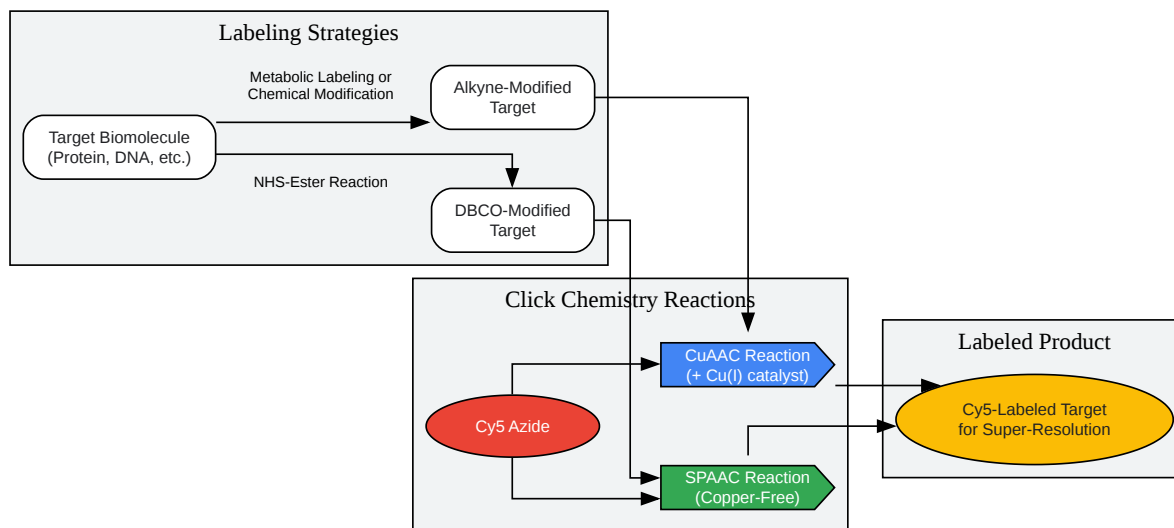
Labeling Strategies

Metabolic Labeling or Chemical Modification

Alkyne-Modified Target

Target Biomolecule (Protein, DNA, etc.)

NHS-Ester Reaction

DBCO-Modified Target

Click Chemistry Reactions

CuAAC Reaction (+ Cu(I) catalyst)

Cy5 Azide

SPAAC Reaction (Copper-Free)

Labeled Product

Cy5-Labeled Target for Super-Resolution